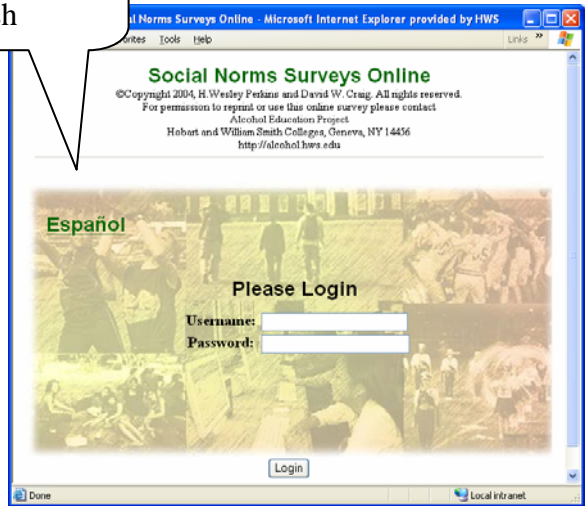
h

al Norms Surveys Online - Microsoft Internet Explorer provided by HWS

orites Tools Help

Links »

Social Norms Surveys Online

©Copyright 2004, H.Wesley Perkins and David W. Craig. All rights reserved.
For permission to reprint or use this online survey please contact
Alcohol Education Project
Hobart and William Smith Colleges, Geneva, NY 14456
http://alcohol.hws.edu

Español

Please Login

Username:
Password:

Login

Done

Local intranet